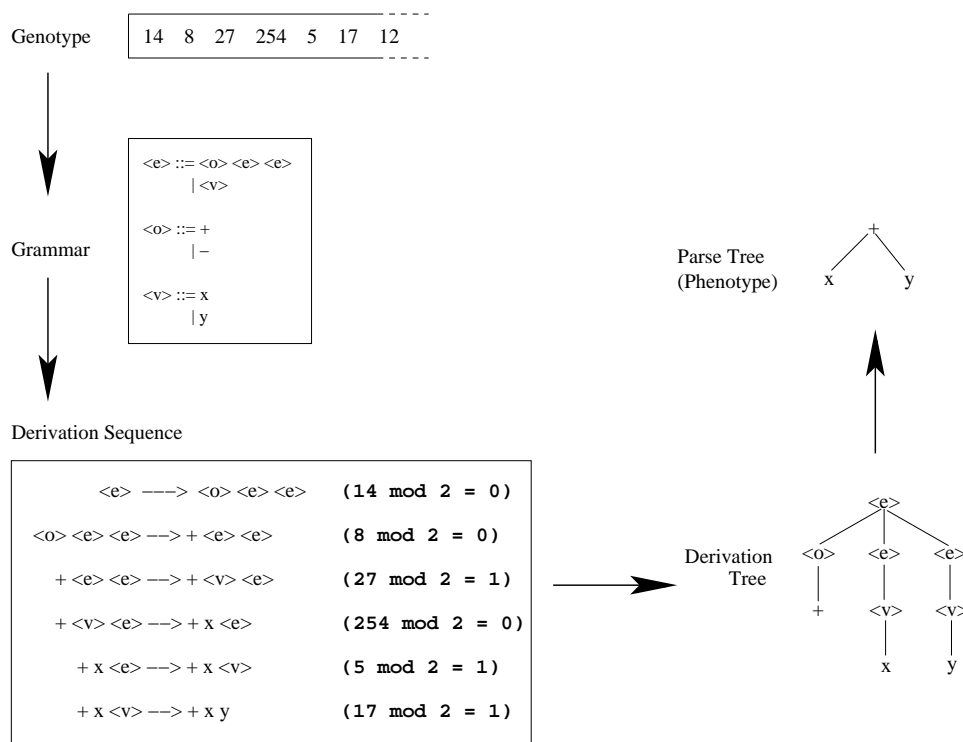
Genotype

14 8 27 254 5 17 12

<e> ::= <o> <e> <e>
| <v>

<o> ::= +
| −

<v> ::= x
| y

Grammar

Parse Tree
(Phenotype)

+
x y

Derivation Sequence

<e> ––> <o> <e> <e> **(14 mod 2 = 0)**

<o> <e> <e> ––> + <e> <e> **(8 mod 2 = 0)**

+ <e> <e> ––> + <v> <e> **(27 mod 2 = 1)**

+ <v> <e> ––> + x <e> **(254 mod 2 = 0)**

+ x <e> ––> + x <v> **(5 mod 2 = 1)**

+ x <v> ––> + x y **(17 mod 2 = 1)**

Derivation
Tree

<e>
<o> <e> <e>
+ <v> <v>
x y